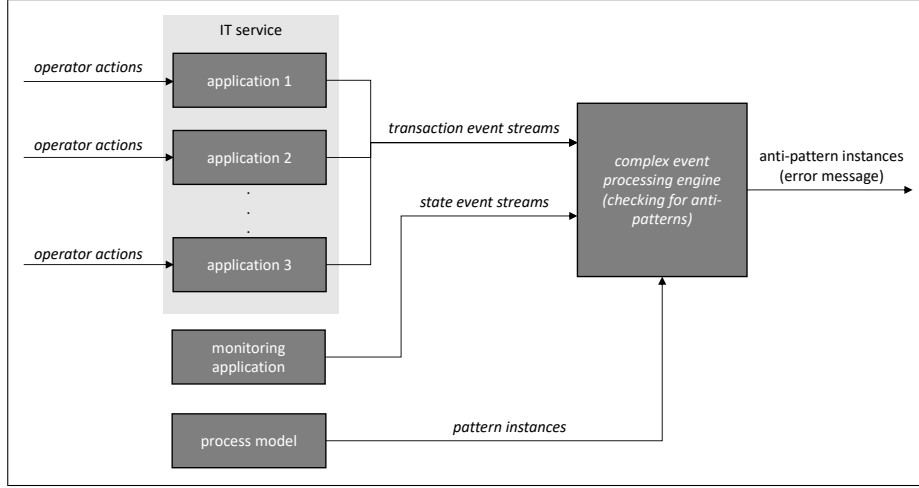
IT service

operator actions

application 1

operator actions

application 2

.
.
.

operator actions

application 3

transaction event streams

state event streams

complex event processing engine (checking for anti-patterns)

anti-pattern instances (error message)

monitoring application

process model

pattern instances